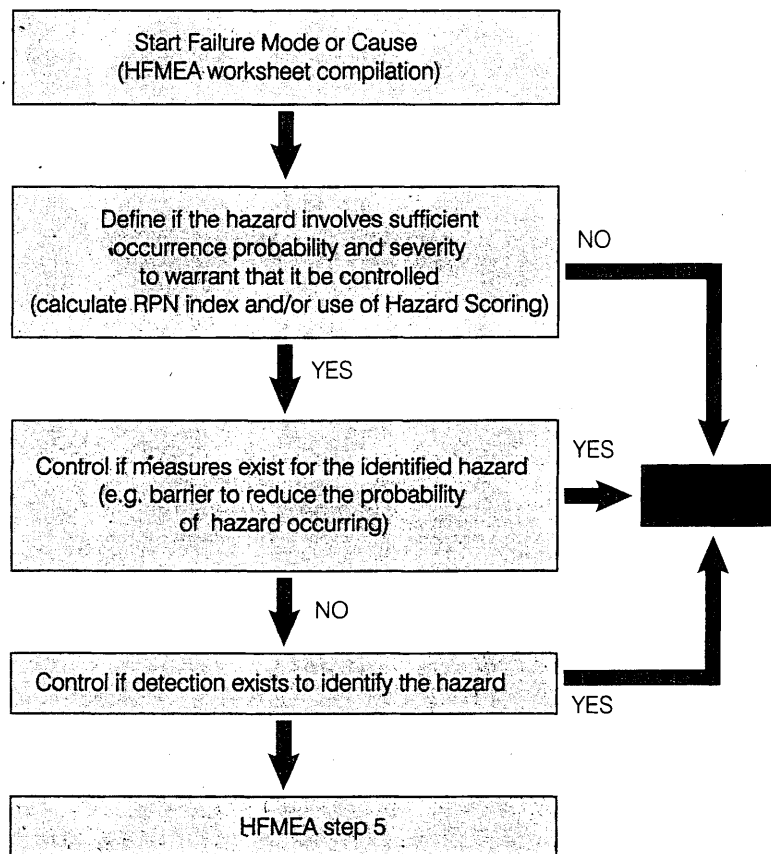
Start Failure Mode or Cause
(HFMEA worksheet compilation)

Define if the hazard involves sufficient occurrence probability and severity to warrant that it be controlled (calculate RPN index and/or use of Hazard Scoring)

NO

YES

Control if measures exist for the identified hazard (e.g. barrier to reduce the probability of hazard occurring)

YES

NO

Control if detection exists to identify the hazard

YES

HFMEA step 5